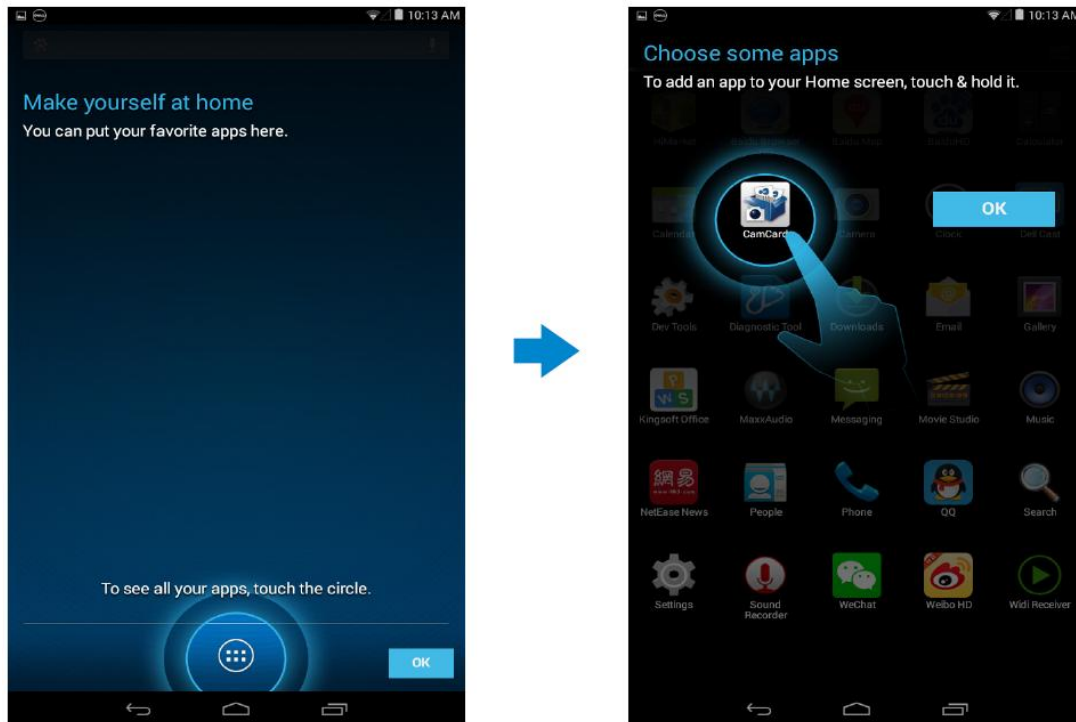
10:13 AM

Make yourself at home
You can put your favorite apps here.

To see all your apps, touch the circle.

OK

10:13 AM

Choose some apps
To add an app to your Home screen, touch & hold it.

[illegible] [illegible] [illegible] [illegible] Calculator

Calendar CamCard Camera Clock Cell Cast

OK

Dev Tools Diagnostic Tool Downloads Email Gallery

Kingsoft Office MaxxAudio Messaging Movie Studio Music

NetEase News People Phone QQ Search

Settings Sound Recorder WeChat Weibo HD Widi Receiver